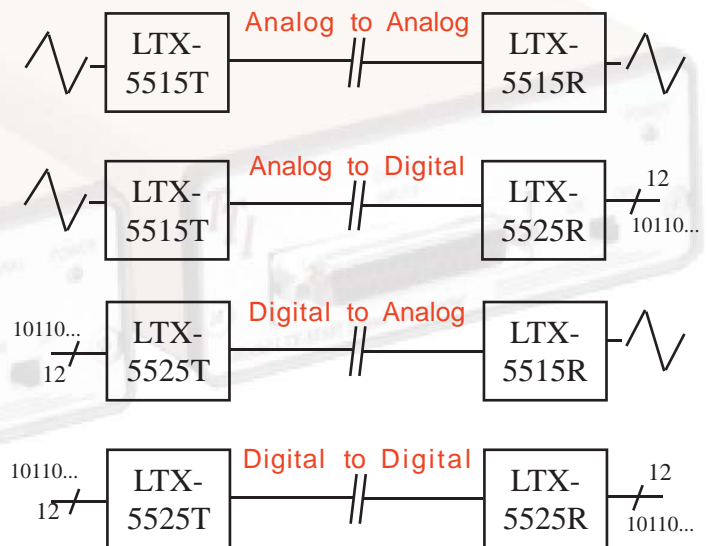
Analog to Analog

LTX-5515T

LTX-5515R

Analog to Digital

LTX-5515T

LTX-5525R

12

10110...

Digital to Analog

10110...

12

LTX-5525T

LTX-5515R

Digital to Digital

10110...

12

LTX-5525T

LTX-5525R

12

10110...